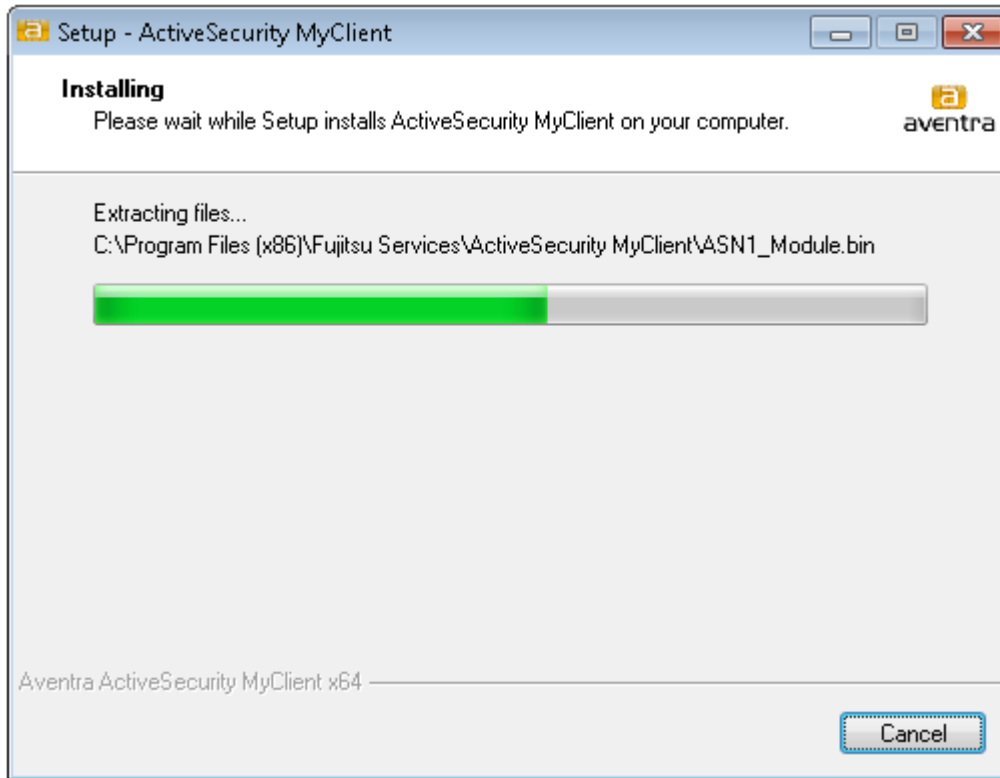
Setup - ActiveSecurity MyClient

Installing
Please wait while Setup installs ActiveSecurity MyClient on your computer.

a
aventra

Extracting files...
C:\Program Files (x86)\Fujitsu Services\ActiveSecurity MyClient\ASN1_Module.bin

Aventra ActiveSecurity MyClient x64

Cancel